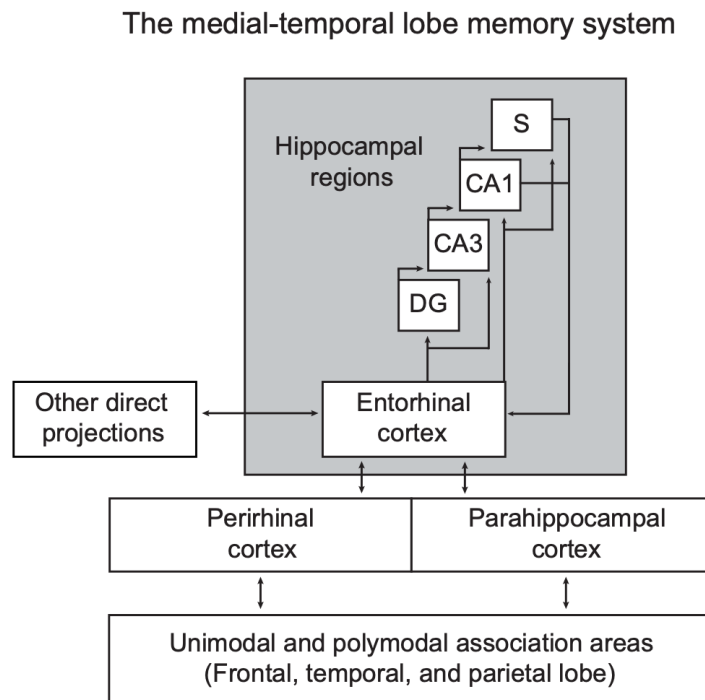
The medial-temporal lobe memory system

Hippocampal regions

S

CA1

CA3

DG

Other direct projections

Entorhinal cortex

Perirhinal cortex

Parahippocampal cortex

Unimodal and polymodal association areas (Frontal, temporal, and parietal lobe)